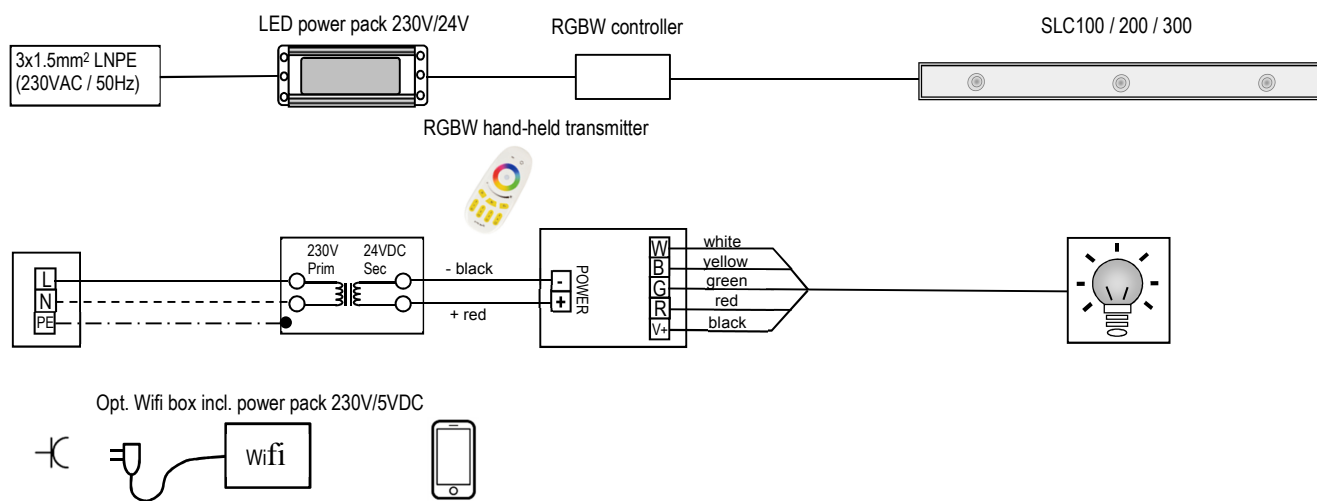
LED power pack 230V/24V

RGBW controller

SLC100 / 200 / 300

3x1.5mm$^2$ LNPE
(230VAC / 50Hz)

RGBW hand-held transmitter

L
N
PE

230V
Prim

24VDC
Sec

- black

+ red

-
+

POWER

W
B
G
R
V+

white
yellow
green
red
black

Opt. Wifi box incl. power pack 230V/5VDC

wifi